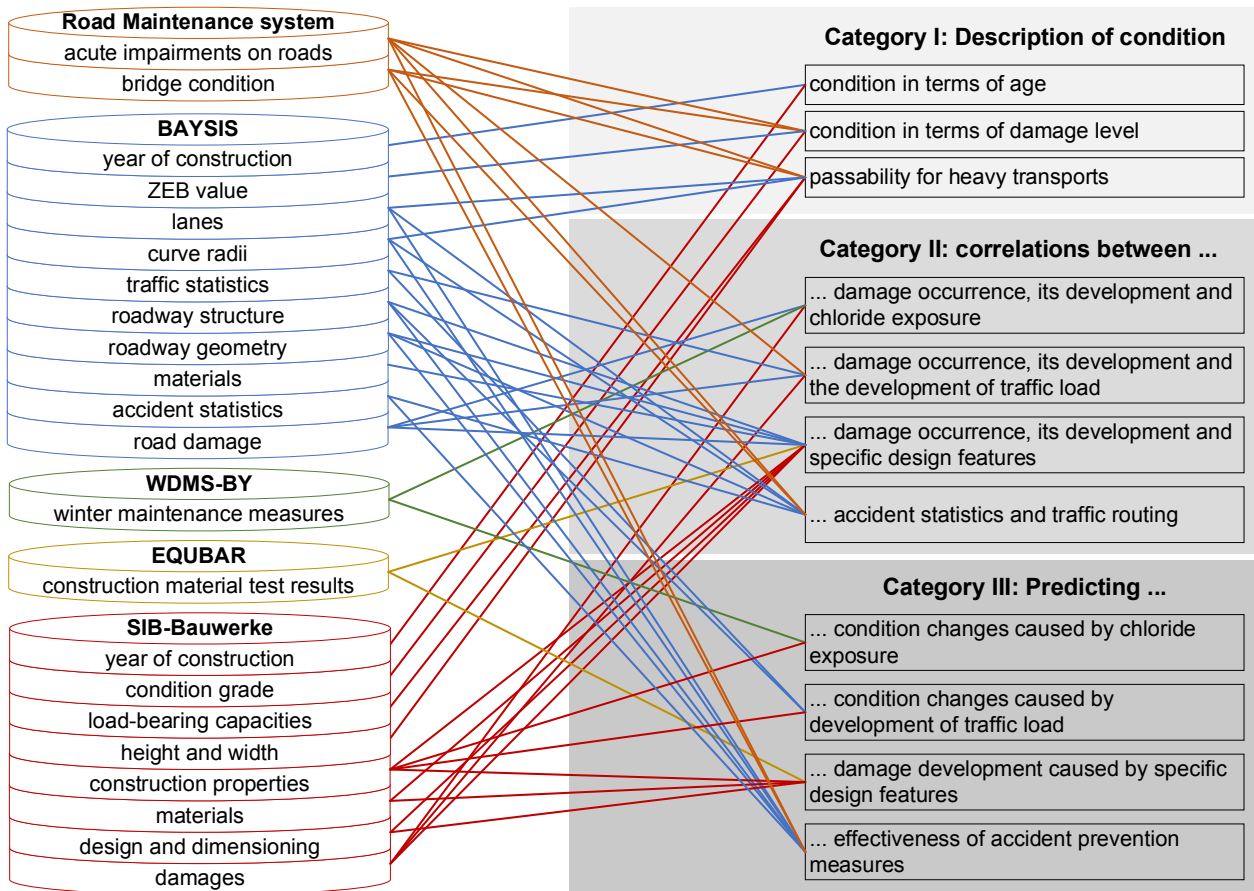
Road Maintenance system
acute impairments on roads
bridge condition

BAYSIS
year of construction
ZEB value
lanes
curve radii
traffic statistics
roadway structure
roadway geometry
materials
accident statistics
road damage

WDMS-BY
winter maintenance measures

EQUBAR
construction material test results

SIB-Bauwerke
year of construction
condition grade
load-bearing capacities
height and width
construction properties
materials
design and dimensioning
damages

Category I: Description of condition
condition in terms of age
condition in terms of damage level
passability for heavy transports

Category II: correlations between ...
... damage occurrence, its development and chloride exposure
... damage occurrence, its development and the development of traffic load
... damage occurrence, its development and specific design features
... accident statistics and traffic routing

Category III: Predicting ...
... condition changes caused by chloride exposure
... condition changes caused by development of traffic load
... damage development caused by specific design features
... effectiveness of accident prevention measures